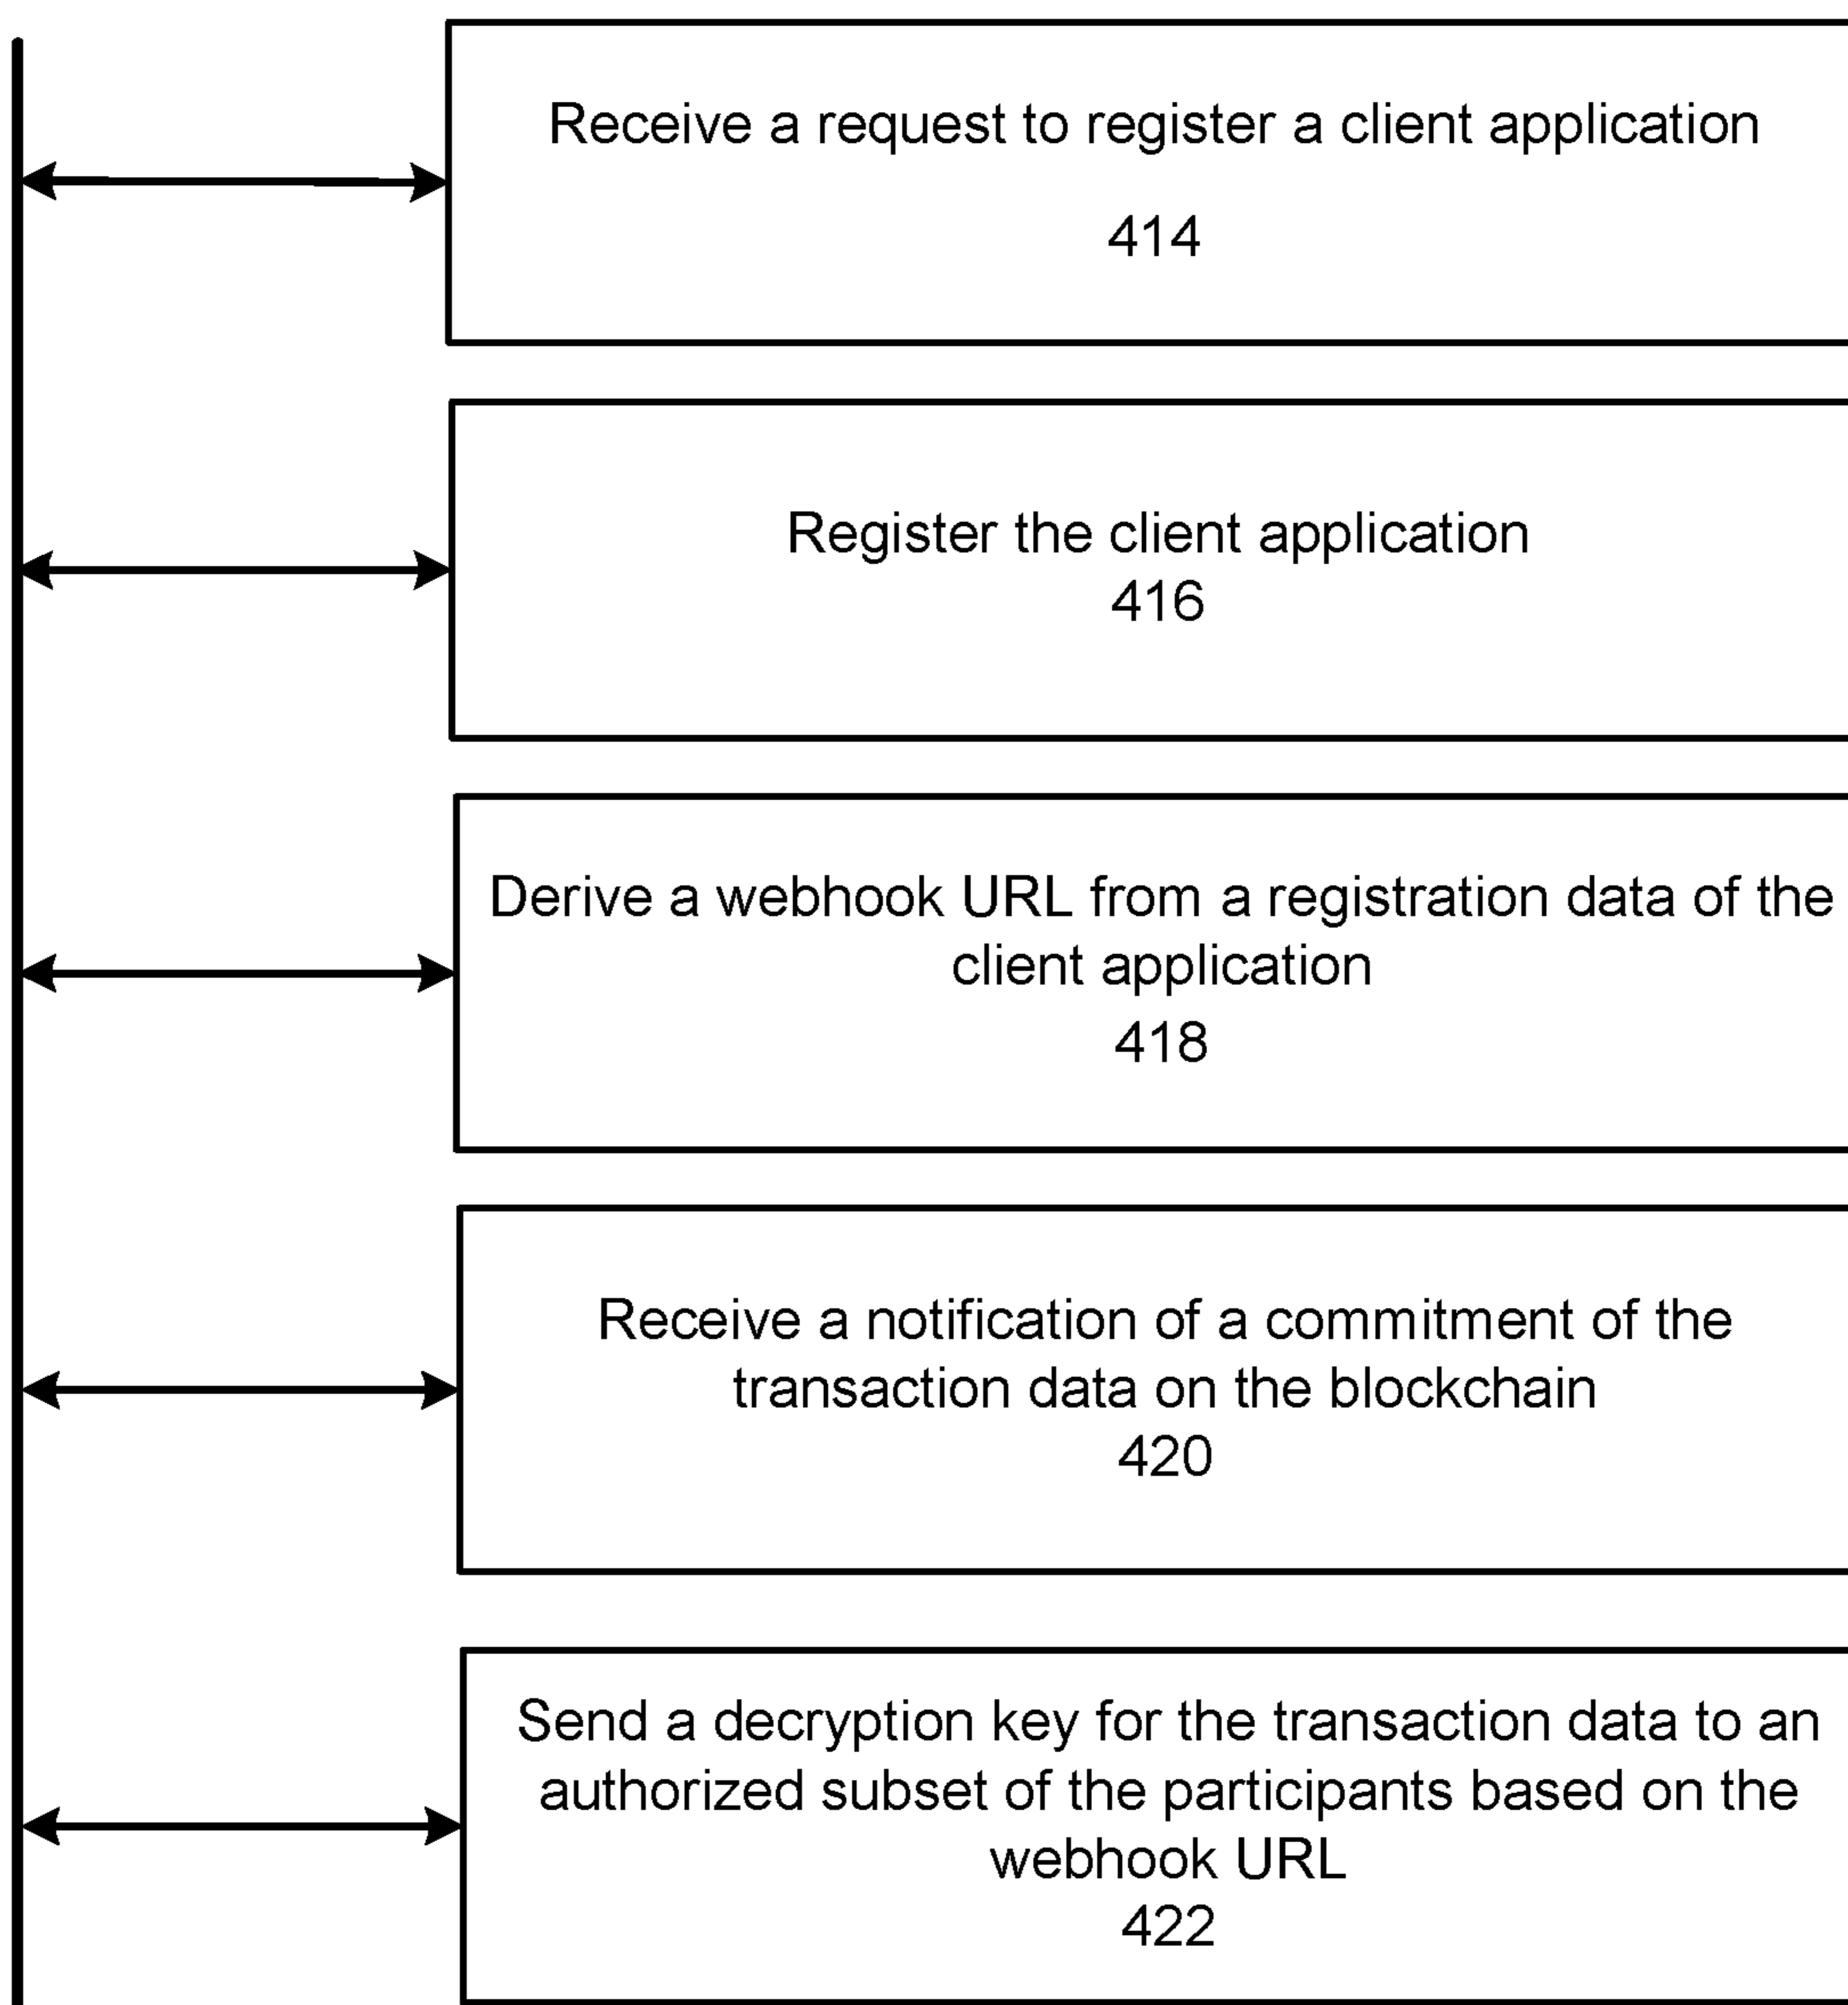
Receive a request to register a client application
414

Register the client application
416

Derive a webhook URL from a registration data of the client application
418

Receive a notification of a commitment of the transaction data on the blockchain
420

Send a decryption key for the transaction data to an authorized subset of the participants based on the webhook URL
422